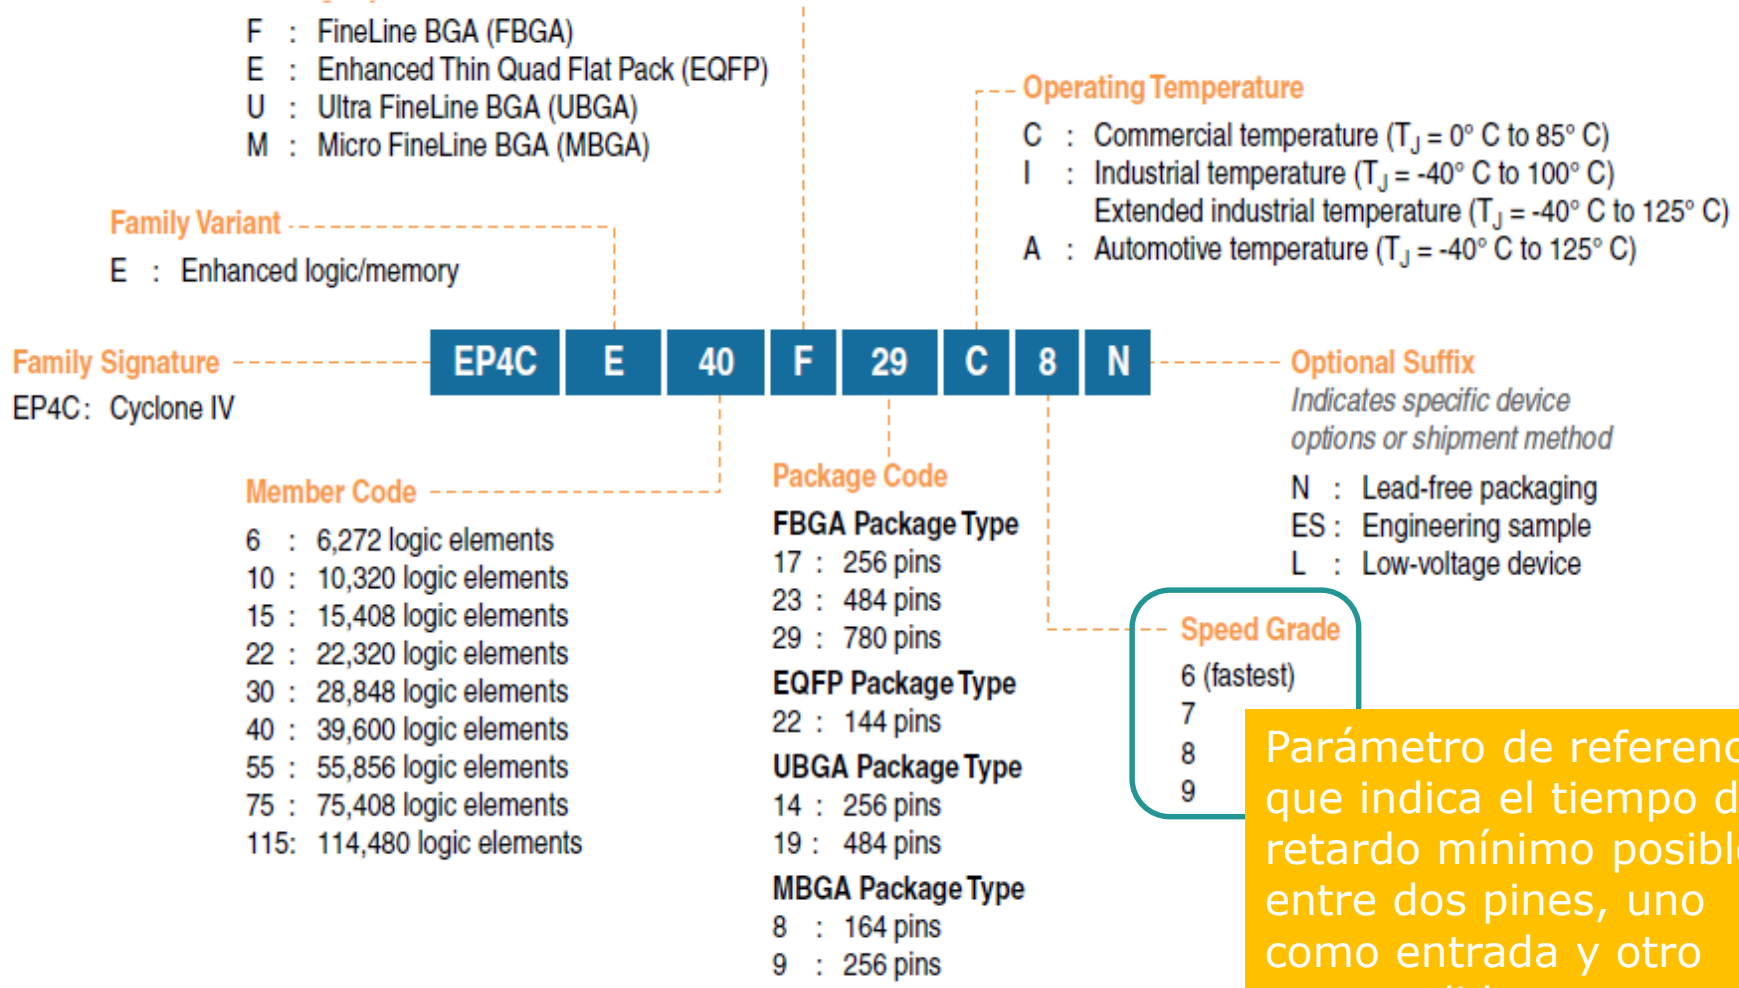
F : FineLine BGA (FBGA)
E : Enhanced Thin Quad Flat Pack (EQFP)
U : Ultra FineLine BGA (UBGA)
M : Micro FineLine BGA (MBGA)

Operating Temperature
C : Commercial temperature ($T_J$ = 0° C to 85° C)
I : Industrial temperature ($T_J$ = -40° C to 100° C)
Extended industrial temperature ($T_J$ = -40° C to 125° C)
A : Automotive temperature ($T_J$ = -40° C to 125° C)

Family Variant
E : Enhanced logic/memory

Family Signature
EP4C: Cyclone IV

EP4C | E | 40 | F | 29 | C | 8 | N

Optional Suffix
Indicates specific device options or shipment method
N : Lead-free packaging
ES : Engineering sample
L : Low-voltage device

Member Code
6 : 6,272 logic elements
10 : 10,320 logic elements
15 : 15,408 logic elements
22 : 22,320 logic elements
30 : 28,848 logic elements
40 : 39,600 logic elements
55 : 55,856 logic elements
75 : 75,408 logic elements
115: 114,480 logic elements

Package Code
FBGA Package Type
17 : 256 pins
23 : 484 pins
29 : 780 pins
EQFP Package Type
22 : 144 pins
UBGA Package Type
14 : 256 pins
19 : 484 pins
MBGA Package Type
8 : 164 pins
9 : 256 pins

Speed Grade
6 (fastest)
7
8
9

Parámetro de referenc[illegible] que indica el tiempo d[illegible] retardo mínimo posibl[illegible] entre dos pines, uno como entrada y otro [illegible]